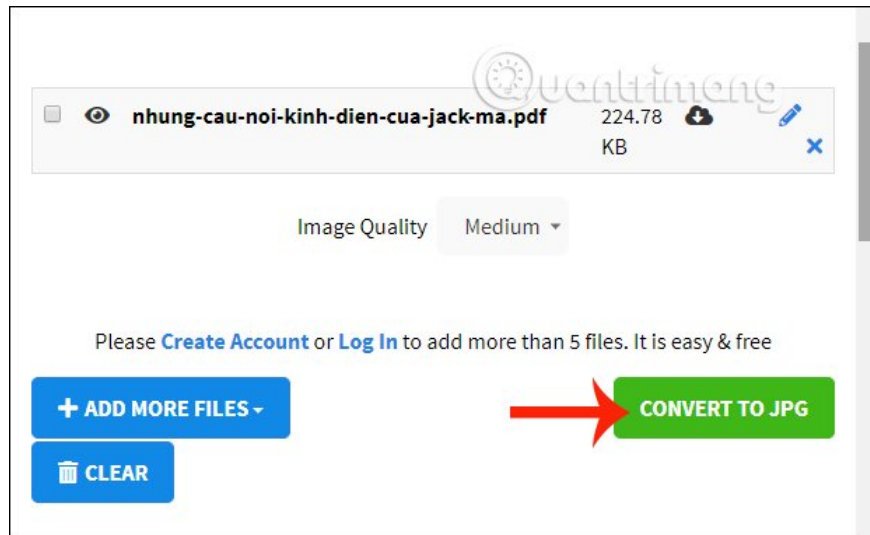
nhung-cau-noi-kinh-dien-cua-jack-ma.pdf 224.78 KB

Quantrimang

Image Quality Medium

Please Create Account or Log In to add more than 5 files. It is easy & free

+ ADD MORE FILES

CONVERT TO JPG

CLEAR